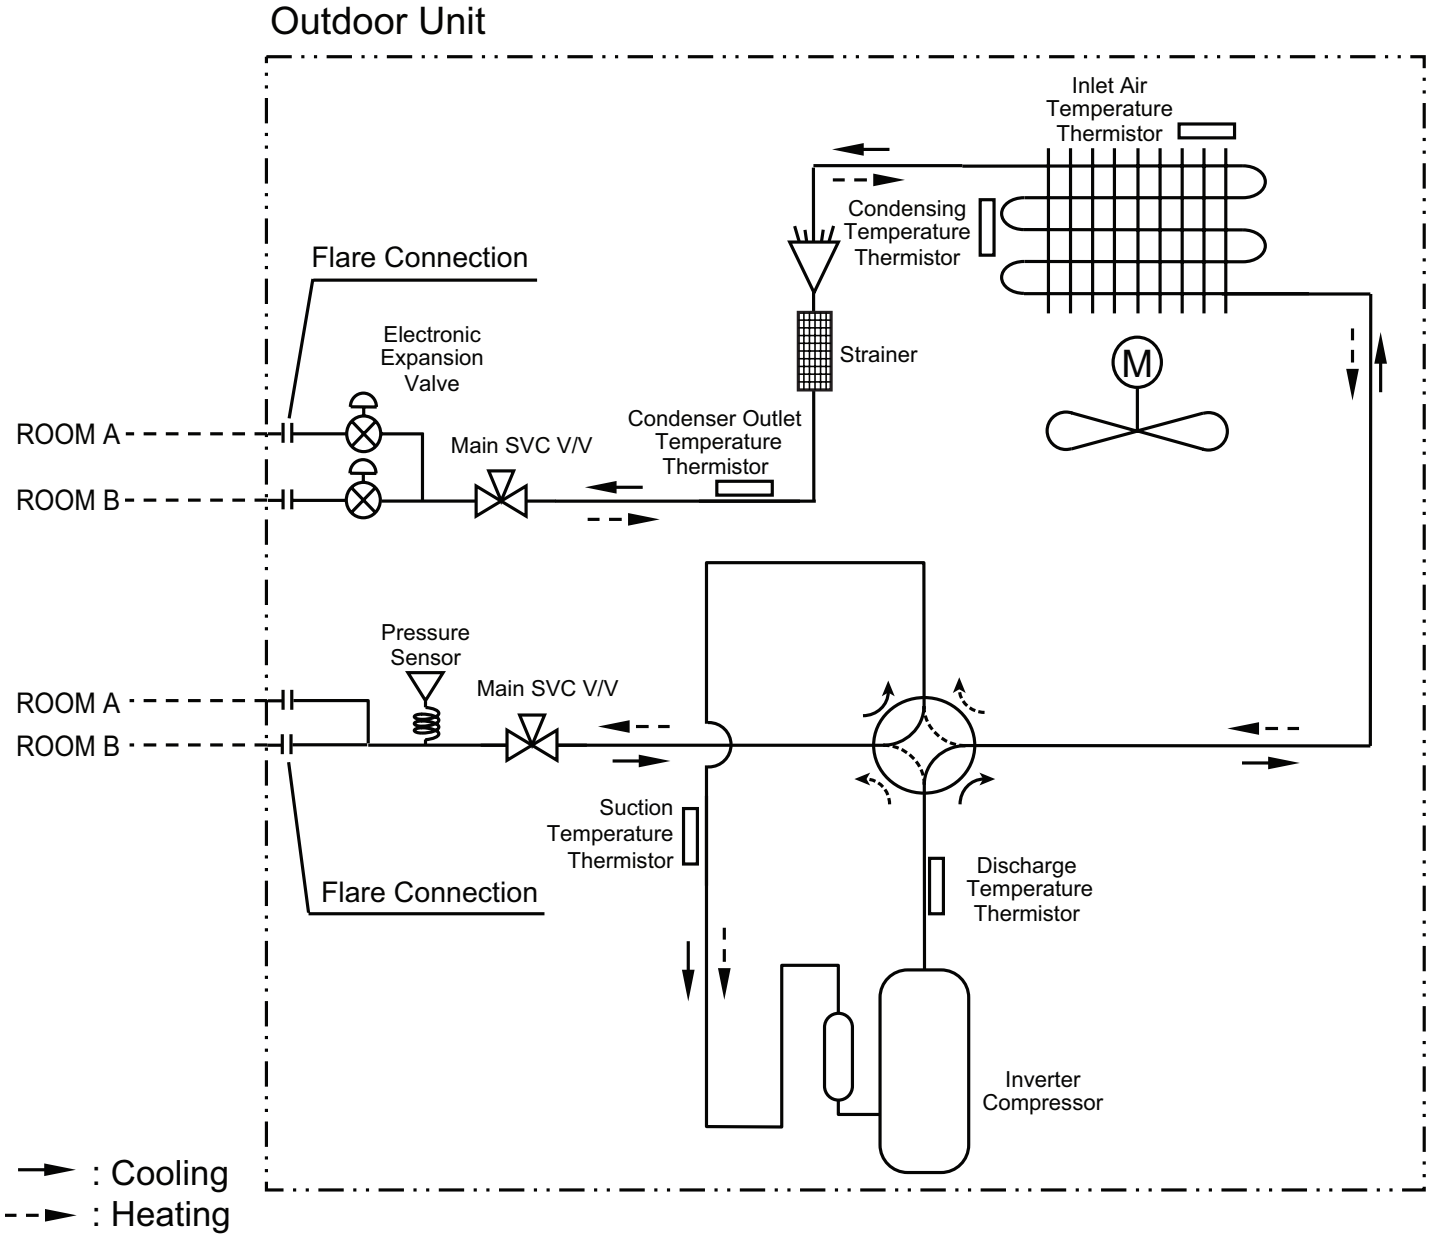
Outdoor Unit

Inlet Air Temperature Thermistor

Condensing Temperature Thermistor

Flare Connection

Electronic Expansion Valve

Strainer

M

Condenser Outlet Temperature Thermistor

ROOM A

Main SVC V/V

ROOM B

Pressure Sensor

Main SVC V/V

ROOM A

ROOM B

Suction Temperature Thermistor

Flare Connection

Discharge Temperature Thermistor

Inverter Compressor

: Cooling

: Heating